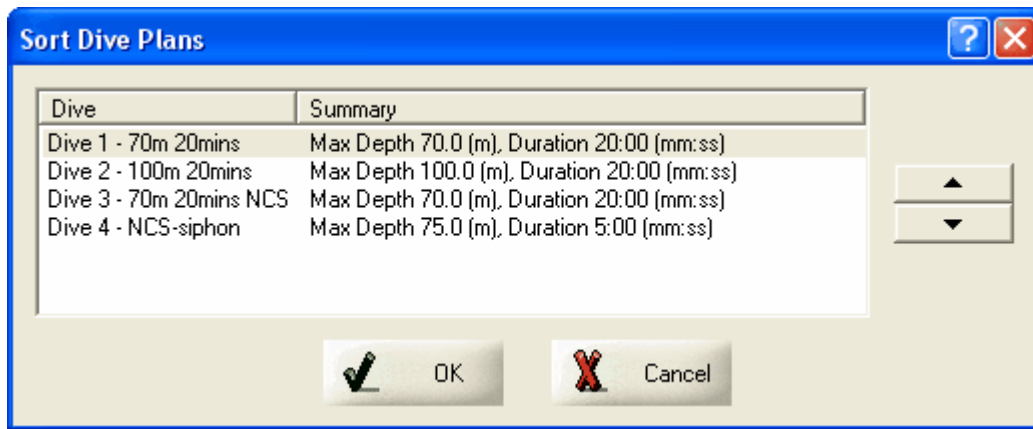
Sort Dive Plans

| Dive | Summary |
|---|---|
| Dive 1 - 70m 20mins | Max Depth 70.0 (m), Duration 20:00 (mm:ss) |
| Dive 2 - 100m 20mins | Max Depth 100.0 (m), Duration 20:00 (mm:ss) |
| Dive 3 - 70m 20mins NCS | Max Depth 70.0 (m), Duration 20:00 (mm:ss) |
| Dive 4 - NCS-siphon | Max Depth 75.0 (m), Duration 5:00 (mm:ss) |

OK

Cancel